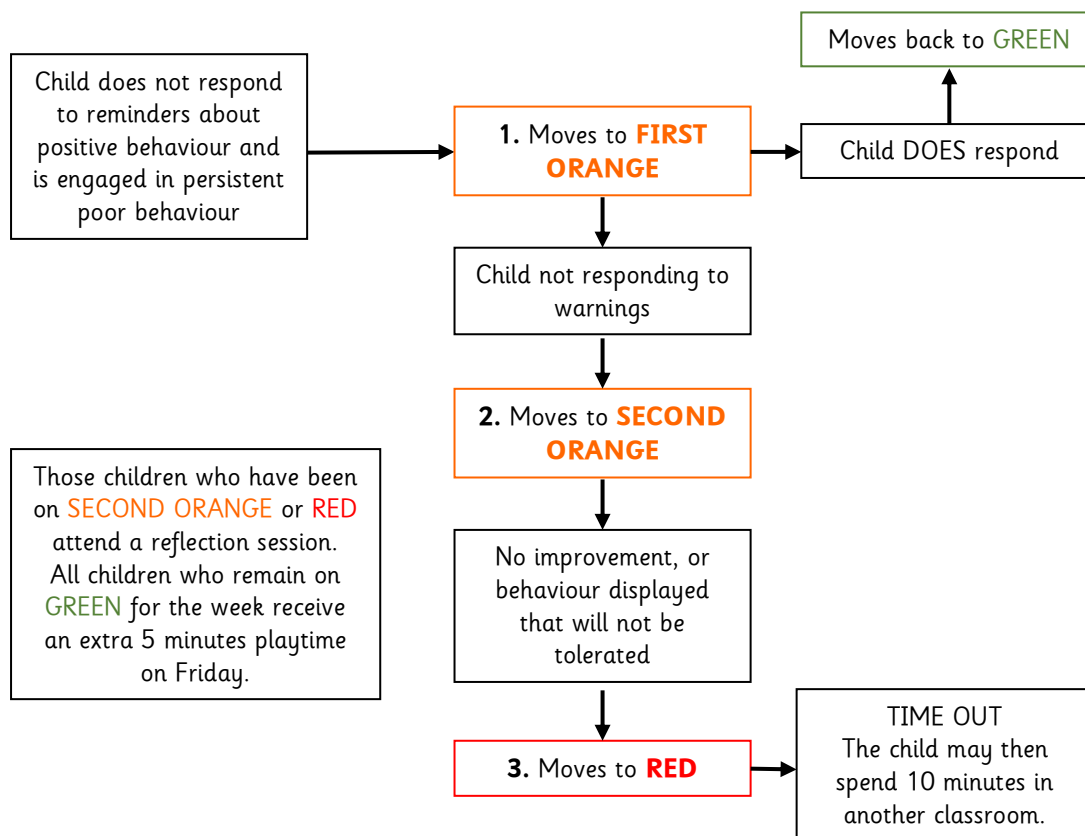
Child does not respond to reminders about positive behaviour and is engaged in persistent poor behaviour

1. Moves to FIRST ORANGE

Child DOES respond

Moves back to GREEN

Child not responding to warnings

2. Moves to SECOND ORANGE

Those children who have been on SECOND ORANGE or RED attend a reflection session. All children who remain on GREEN for the week receive an extra 5 minutes playtime on Friday.

No improvement, or behaviour displayed that will not be tolerated

3. Moves to RED

TIME OUT
The child may then spend 10 minutes in another classroom.